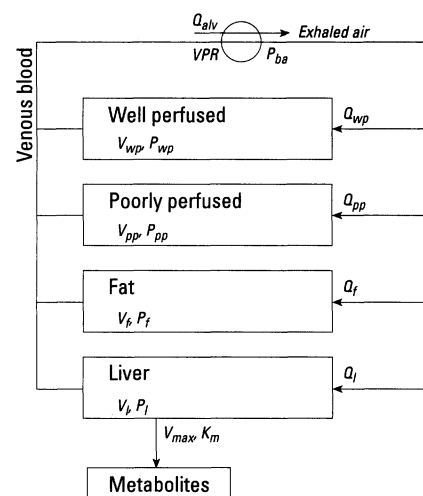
$Q_{alv}$
Exhaled air
$VPR$
$P_{ba}$

Venous blood

Well perfused
$V_{wp}, P_{wp}$
$Q_{wp}$

Poorly perfused
$V_{pp}, P_{pp}$
$Q_{pp}$

Fat
$V_f, P_f$
$Q_f$

Liver
$V_l, P_l$
$Q_l$

$V_{max}, K_m$

Metabolites